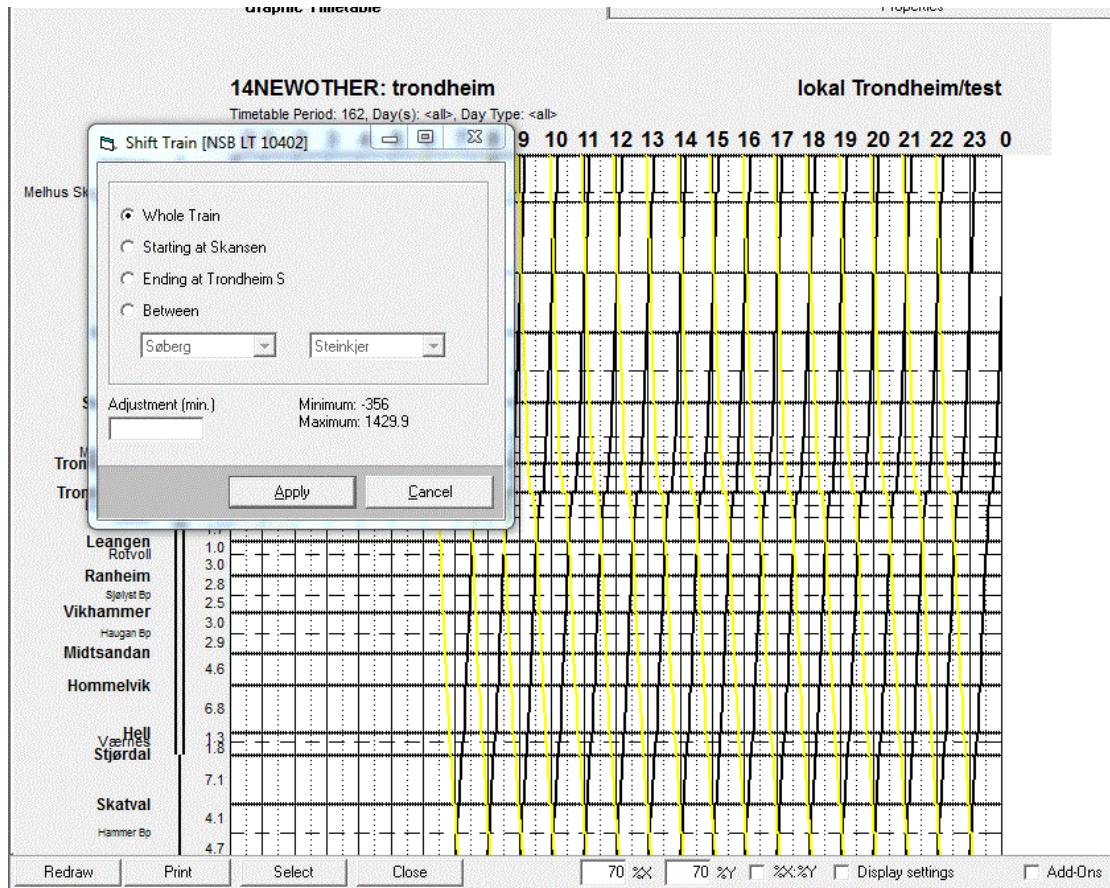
Graphic Timetable

Properties

14NEWOTHER: trondheim

lokal Trondheim/test

Timetable Period: 162, Day(s): <all>, Day Type: <all>

9 10 11 12 13 14 15 16 17 18 19 20 21 22 23 0

Shift Train [NSB LT 10402]

Whole Train

Starting at Skansen

Ending at Trondheim S

Between

Søberg

Steinkjer

Adjustment (min.)

Minimum: -356
Maximum: 1429.9

Apply

Cancel

Melhus Sk

S

Tron

Tron

Leangen
Rotvoll
1.0
3.0
Ranheim
Sjølyst Bp
2.8
2.5
Vikhammer
Haugan Bp
3.0
2.9
Midtsandan
4.6
Hommelvik
6.8
Hell
Værnes
1.3
1.8
Stjørdal
7.1
Skatval
4.1
Hammer Bp
4.7

Redraw

Print

Select

Close

70 %X

70 %Y

%X:%Y

Display settings

Add-Ons